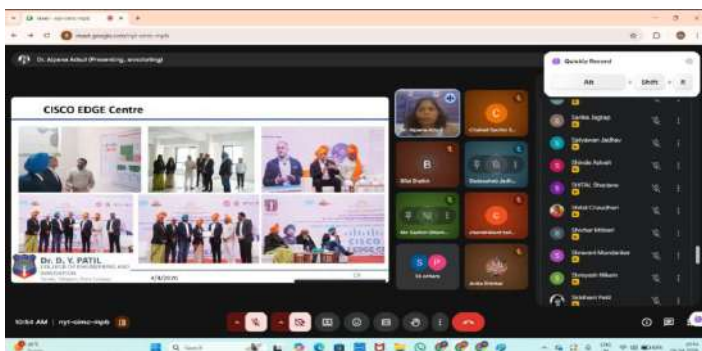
Meet - nyt-simc-mpb

meet.google.com/nyt-simc-mpb

Dr. Aiyana Adsul (Presenting, annotating)

Quickly Record

CISCO EDGE Centre

Dr. D. Y. PATIL
COLLEGE OF ENGINEERING AND INNOVATION

CISCO

B

C

S

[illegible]

Sarika Jagtap

Shivani Mundankar

Shrinath Nikam

10:54 AM | nyt-simc-mpb